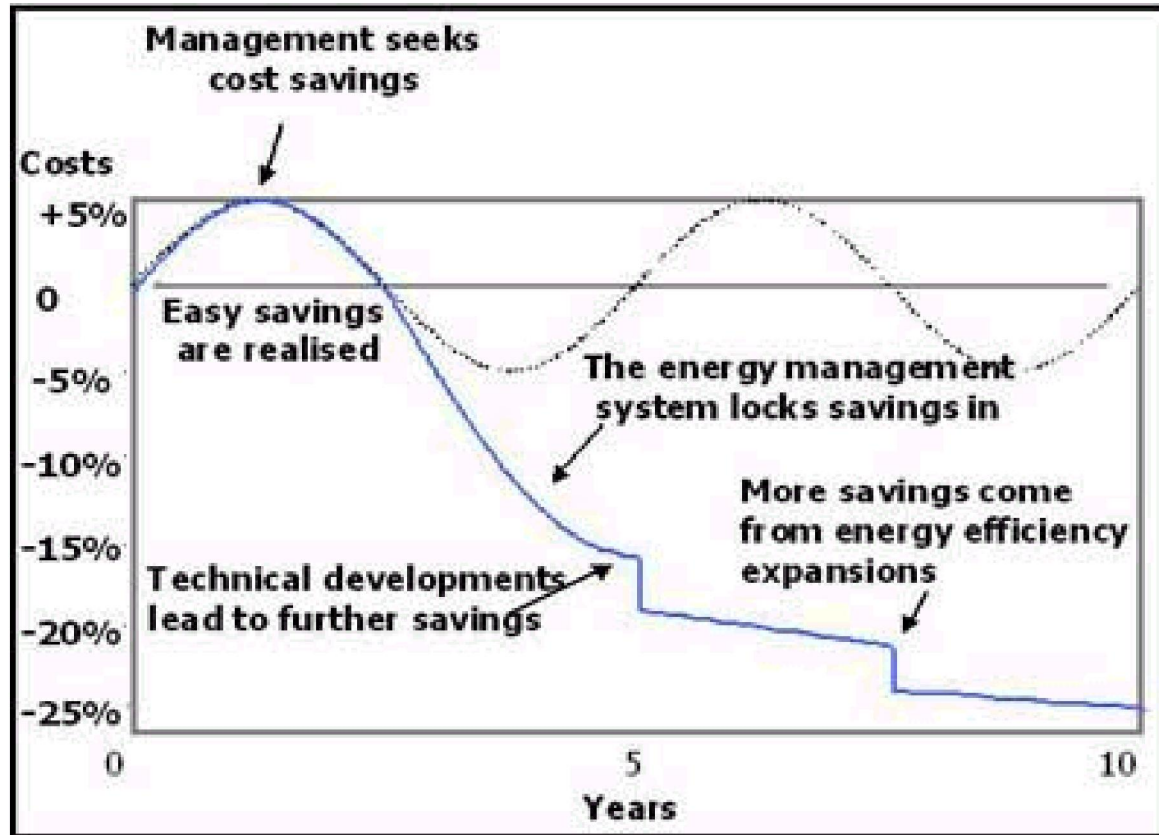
Management seeks cost savings

Costs

+5%

0

-5%

-10%

-15%

-20%

-25%

Easy savings are realised

The energy management system locks savings in

More savings come from energy efficiency expansions

Technical developments lead to further savings

0

5

10

Years